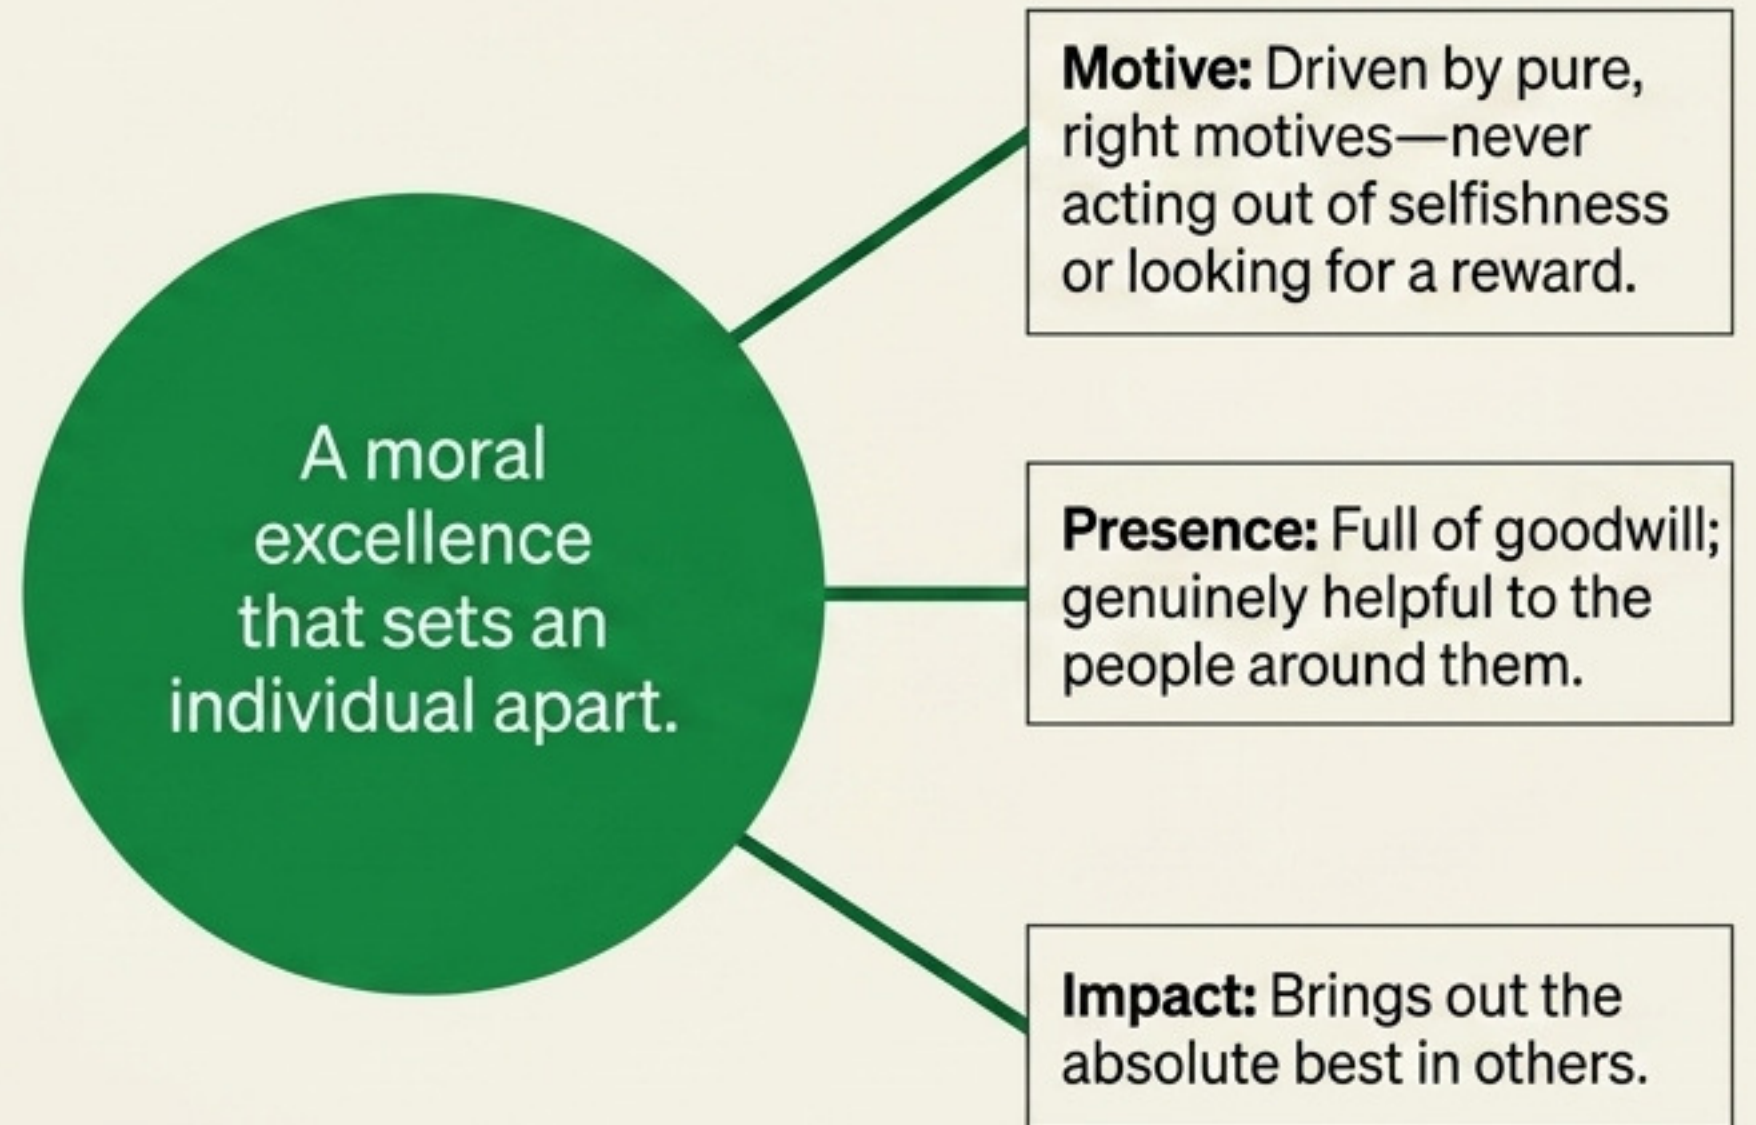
A moral excellence that sets an individual apart.

**Motive:** Driven by pure, right motives—never acting out of selfishness or looking for a reward.

**Presence:** Full of goodwill; genuinely helpful to the people around them.

**Impact:** Brings out the absolute best in others.